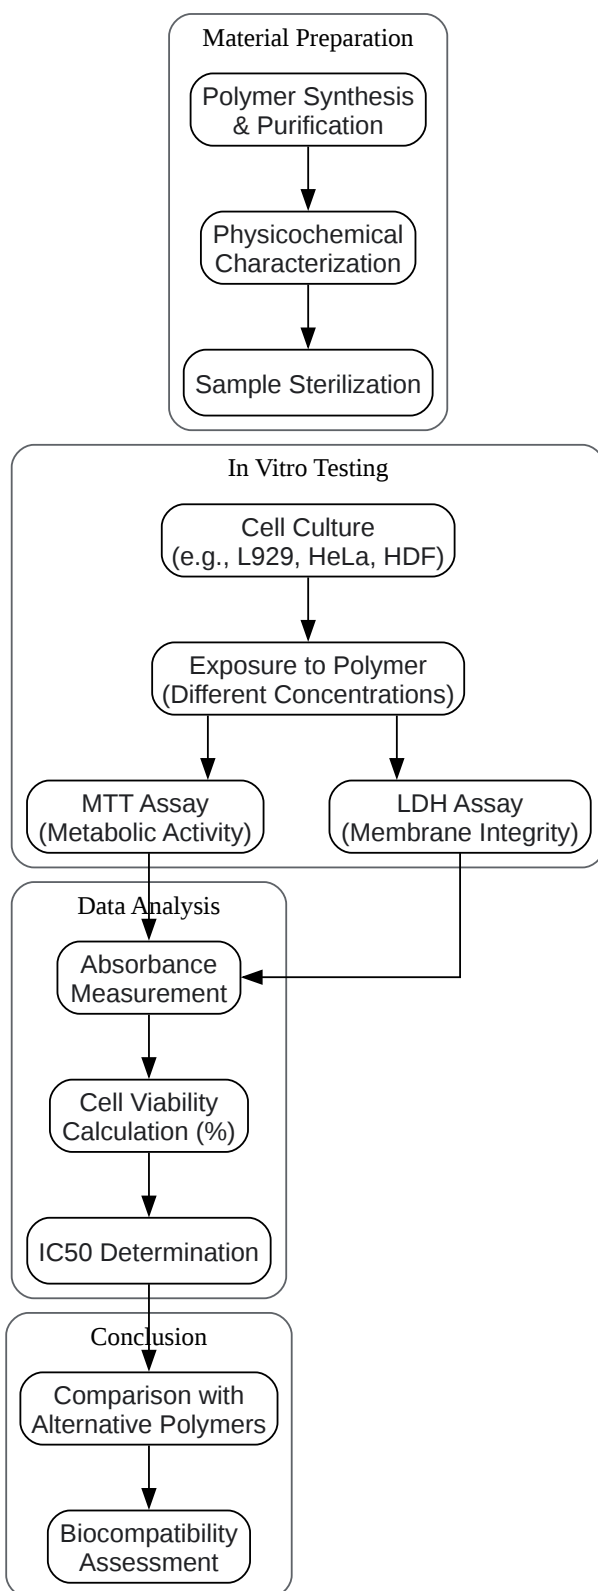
Material Preparation

Polymer Synthesis & Purification

Physicochemical Characterization

Sample Sterilization

In Vitro Testing

Cell Culture (e.g., L929, HeLa, HDF)

Exposure to Polymer (Different Concentrations)

MTT Assay (Metabolic Activity)

LDH Assay (Membrane Integrity)

Data Analysis

Absorbance Measurement

Cell Viability Calculation (%)

IC50 Determination

Conclusion

Comparison with Alternative Polymers

Biocompatibility Assessment